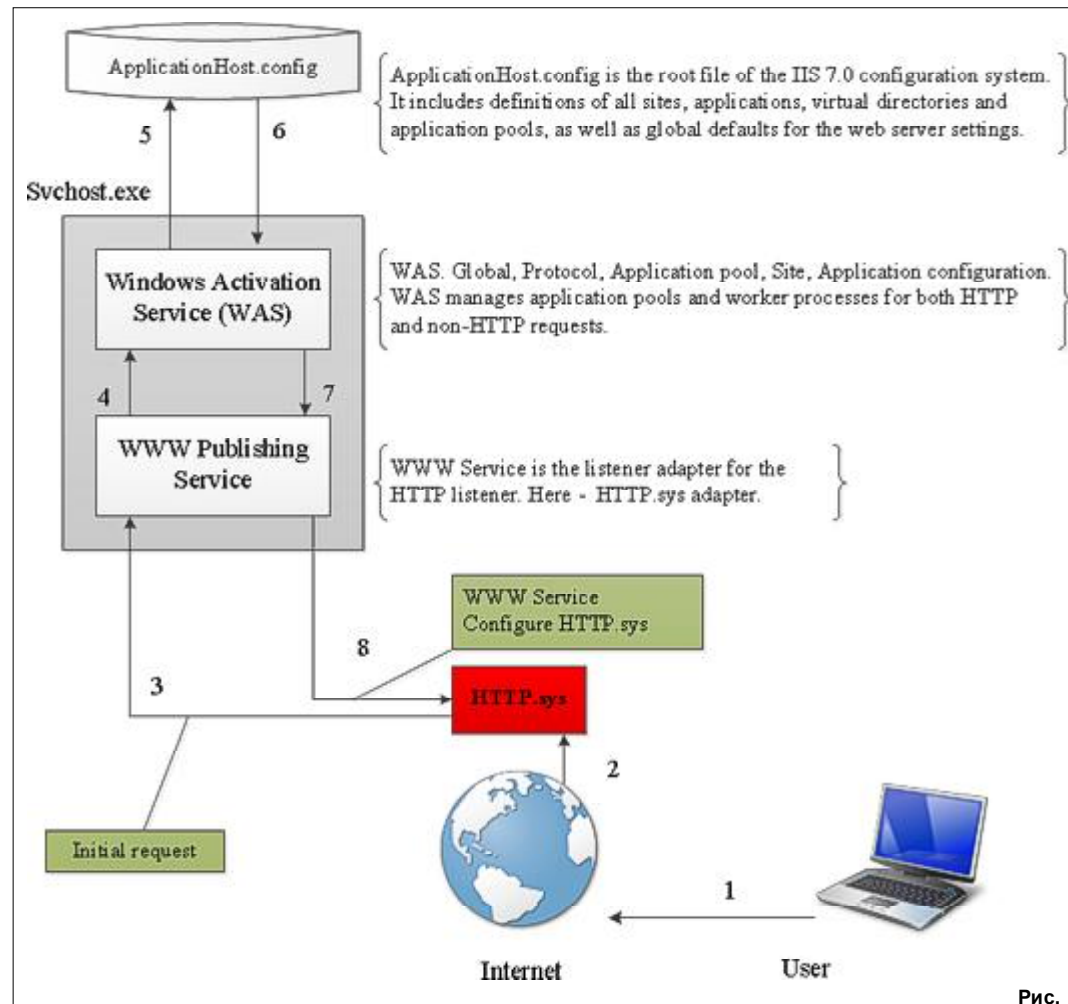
ApplicationHost.config

ApplicationHost.config is the root file of the IIS 7.0 configuration system. It includes definitions of all sites, applications, virtual directories and application pools, as well as global defaults for the web server settings.

5

6

Svchost.exe

Windows Activation Service (WAS)

WAS. Global, Protocol, Application pool, Site, Application configuration. WAS manages application pools and worker processes for both HTTP and non-HTTP requests.

4

7

WWW Publishing Service

WWW Service is the listener adapter for the HTTP listener. Here - HTTP.sys adapter.

WWW Service Configure HTTP.sys

8

3

HTTP.sys

2

Initial request

1

Internet

User

Рис.